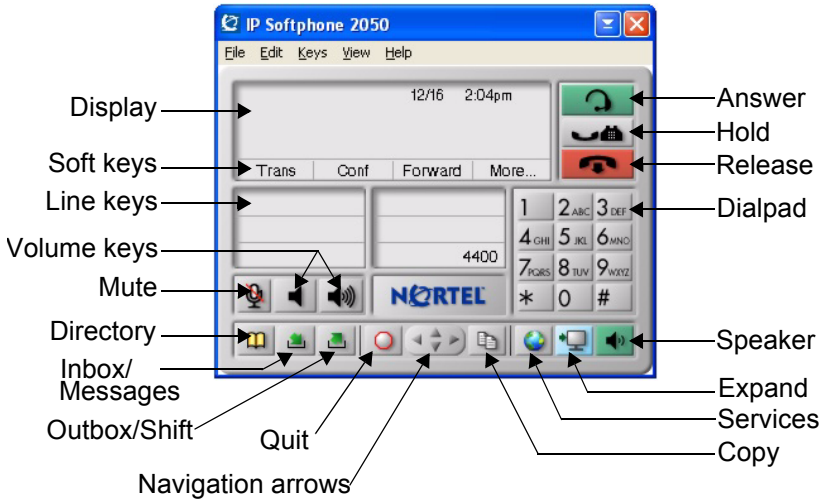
IP Softphone 2050

File Edit Keys View Help

12/16 2:04pm

Trans Conf Forward More...

4400

NORTEL

1 2 ABC 3 DEF
4 GHI 5 JKL 6 MNO
7 PQRS 8 TUV 9 WXYZ
* 0 #

Display
Soft keys
Line keys
Volume keys
Mute
Directory
Inbox/ Messages
Outbox/Shift
Quit
Navigation arrows

Answer
Hold
Release
Dialpad
Speaker
Expand
Services
Copy